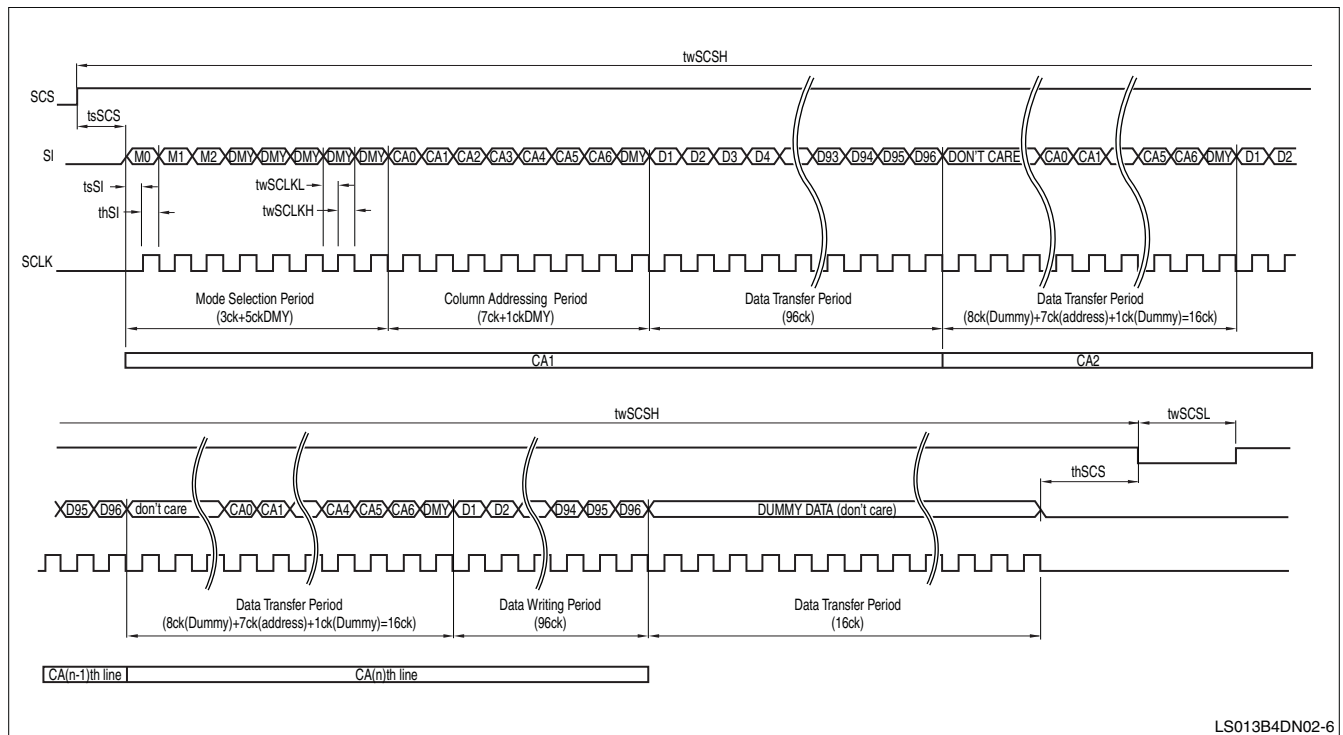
twSCSH

SCS

tsSCS

SI

M0 M1 M2 DMY DMY DMY DMY DMY CA0 CA1 CA2 CA3 CA4 CA5 CA6 DMY D1 D2 D3 D4 D93 D94 D95 D96 DON'T CARE CA0 CA1 CA5 CA6 DMY D1 D2

tsSI

thSI

twSCLKL

twSCLKH

SCLK

Mode Selection Period
(3ck+5ckDMY)

Column Addressing Period
(7ck+1ckDMY)

Data Transfer Period
(96ck)

Data Transfer Period
(8ck(Dummy)+7ck(address)+1ck(Dummy)=16ck)

CA1

CA2

twSCSH

twSCSL

thSCS

D95 D96 don't care CA0 CA1 CA4 CA5 CA6 DMY D1 D2 D94 D95 D96 DUMMY DATA (don't care)

Data Transfer Period
(8ck(Dummy)+7ck(address)+1ck(Dummy)=16ck)

Data Writing Period
(96ck)

Data Transfer Period
(16ck)

CA(n-1)th line

CA(n)th line

LS013B4DN02-6